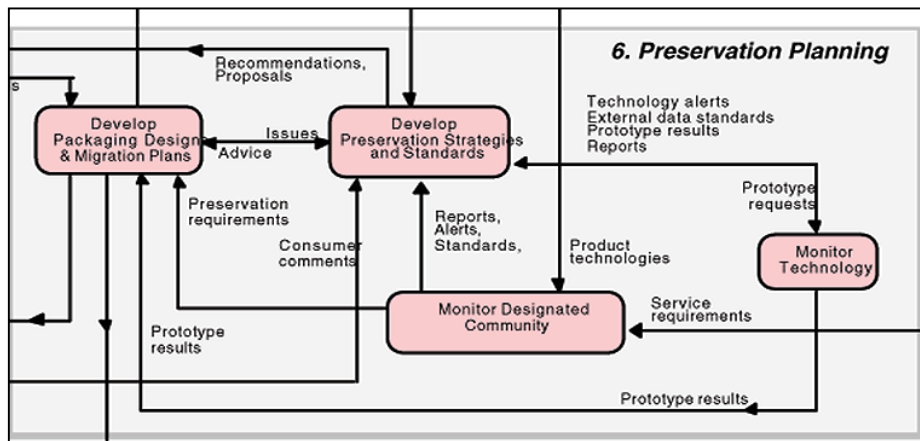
6. Preservation Planning

s

Recommendations, Proposals

Develop Packaging Design & Migration Plans

Issues

Advice

Develop Preservation Strategies and Standards

Technology alerts
External data standards
Prototype results
Reports

Prototype requests

Monitor Technology

Preservation requirements

Consumer comments

Reports, Alerts, Standards,

Product technologies

Service requirements

Monitor Designated Community

Prototype results

Prototype results